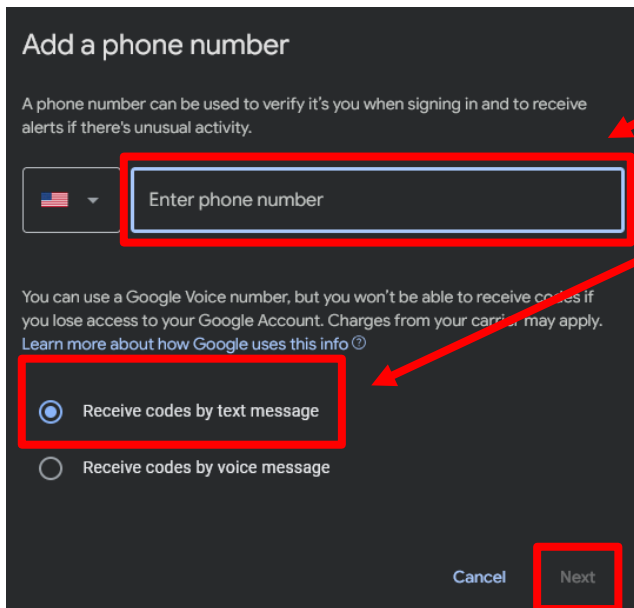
Add a phone number

A phone number can be used to verify it's you when signing in and to receive alerts if there's unusual activity.

Enter phone number

You can use a Google Voice number, but you won't be able to receive codes if you lose access to your Google Account. Charges from your carrier may apply. Learn more about how Google uses this info

Receive codes by text message

Receive codes by voice message

Cancel

Next